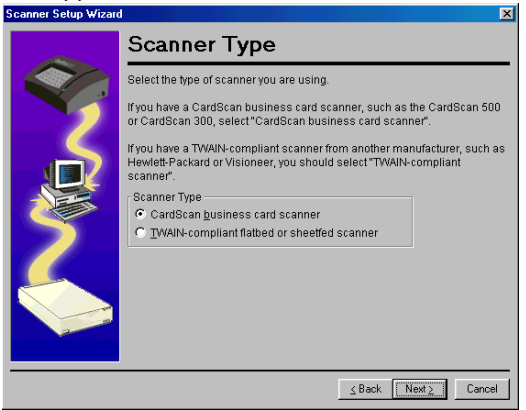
Scanner Setup Wizard

Scanner Type

Select the type of scanner you are using.

If you have a CardScan business card scanner, such as the CardScan 500 or CardScan 300, select "CardScan business card scanner".

If you have a TWAIN-compliant scanner from another manufacturer, such as Hewlett-Packard or Visioneer, you should select "TWAIN-compliant scanner".

Scanner Type
CardScan business card scanner
TWAIN-compliant flatbed or sheetfed scanner

< Back Next > Cancel